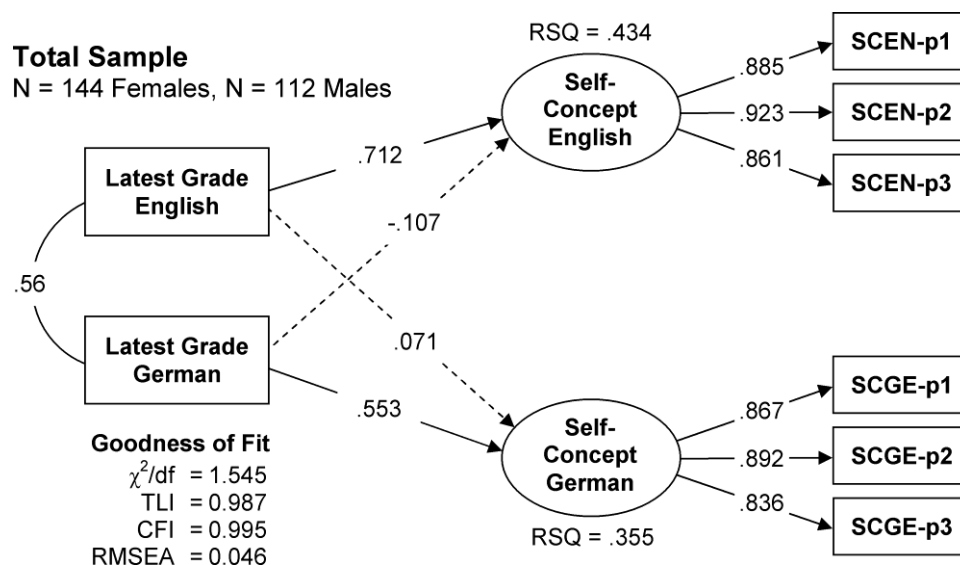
Total Sample
N = 144 Females, N = 112 Males

RSQ = .434

Self-Concept English

.885
.923
.861

SCEN-p1
SCEN-p2
SCEN-p3

.712

Latest Grade English

-.107

.56

.071

Latest Grade German

.553

Self-Concept German

RSQ = .355

.867
.892
.836

SCGE-p1
SCGE-p2
SCGE-p3

Goodness of Fit
$\chi^2$/df = 1.545
TLI = 0.987
CFI = 0.995
RMSEA = 0.046